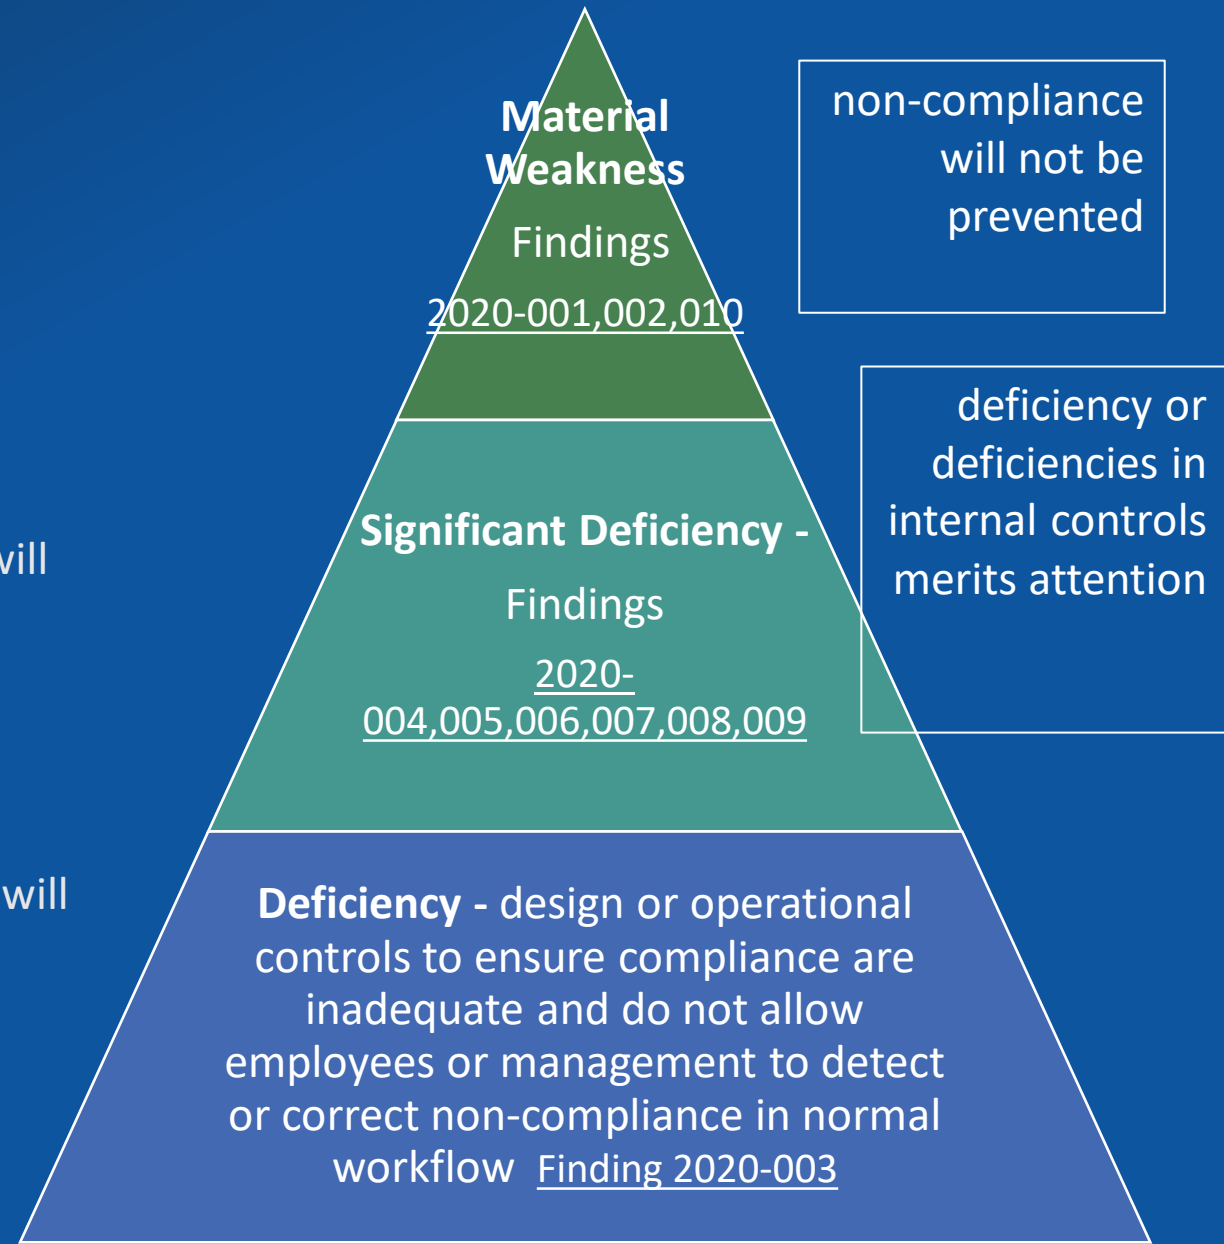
Material Weakness

Findings

2020-001,002,010

non-compliance will not be prevented

vill

Significant Deficiency -

Findings

2020-004,005,006,007,008,009

deficiency or deficiencies in internal controls merits attention

will

Deficiency - design or operational controls to ensure compliance are inadequate and do not allow employees or management to detect or correct non-compliance in normal workflow Finding 2020-003